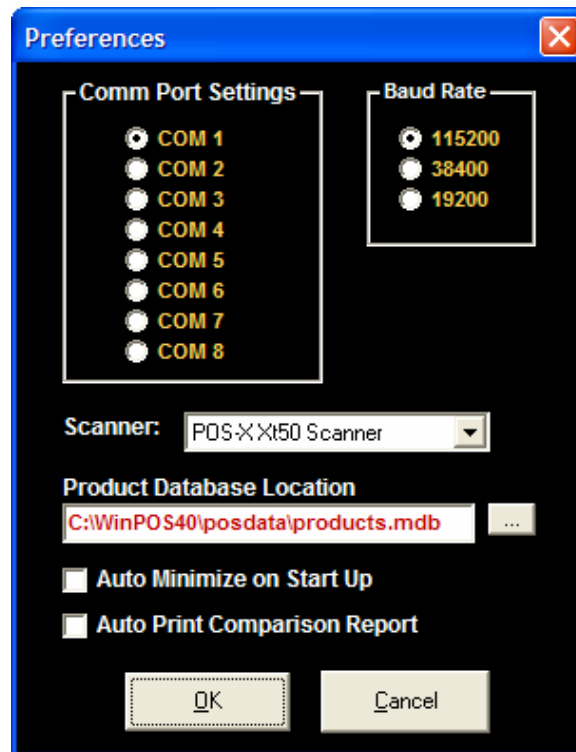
Preferences

Comm Port Settings
COM 1
COM 2
COM 3
COM 4
COM 5
COM 6
COM 7
COM 8

Baud Rate
115200
38400
19200

Scanner: POS-X Xt50 Scanner

Product Database Location
C:\WinPOS40\posdata\products.mdb ...

Auto Minimize on Start Up
Auto Print Comparison Report

OK
Cancel